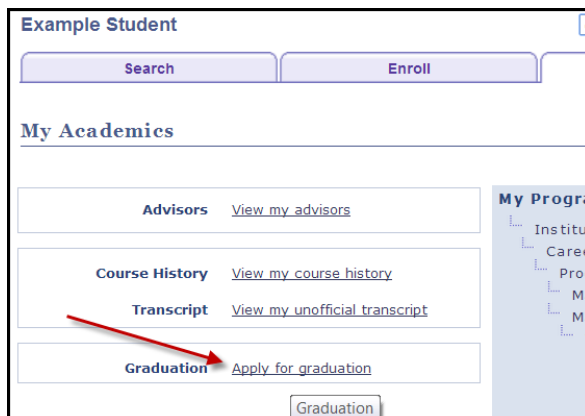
Example Student

Search | Enroll

My Academics

Advisors View my advisors

Course History View my course history

Transcript View my unofficial transcript

Graduation Apply for graduation

Graduation

My Progra
Institu
Caree
Pro
M
M